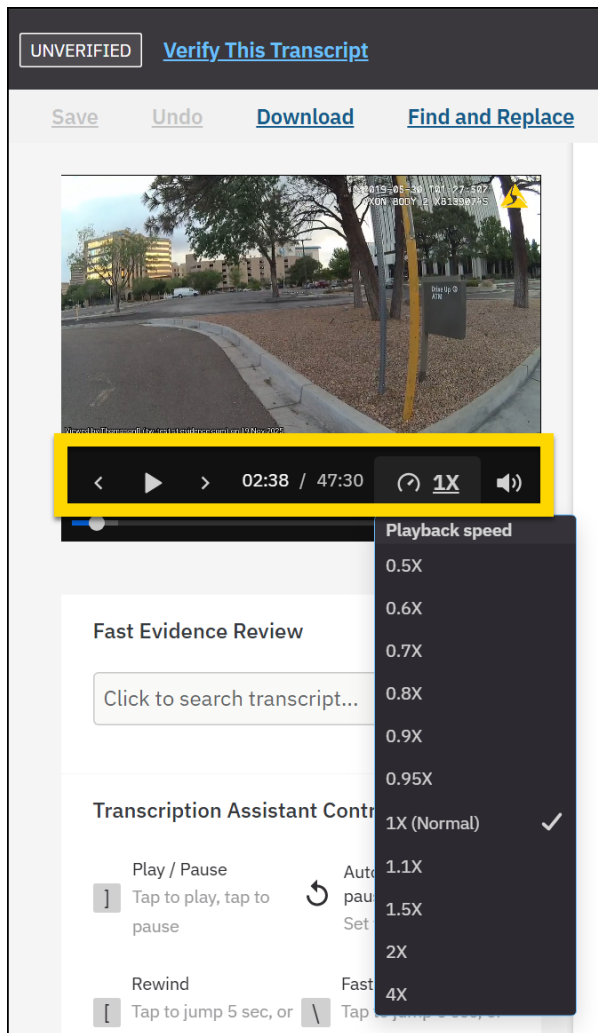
UNVERIFIED Verify This Transcript

Save Undo Download Find and Replace

2019-05-30 T01:27:50Z
AXON BODY 2 X81390795

Drive Up ATM

Viewed by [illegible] on 19 Nov 2025

02:38 / 47:30 1X

Playback speed
0.5X
0.6X
0.7X
0.8X
0.9X
0.95X
1X (Normal)
1.1X
1.5X
2X
4X

Fast Evidence Review

Click to search transcript...

Transcription Assistant Contr

] Play / Pause
Tap to play, tap to pause

Auto
paus
Set

Rewind
[ Tap to jump 5 sec, or

Fast
\ Tap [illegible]